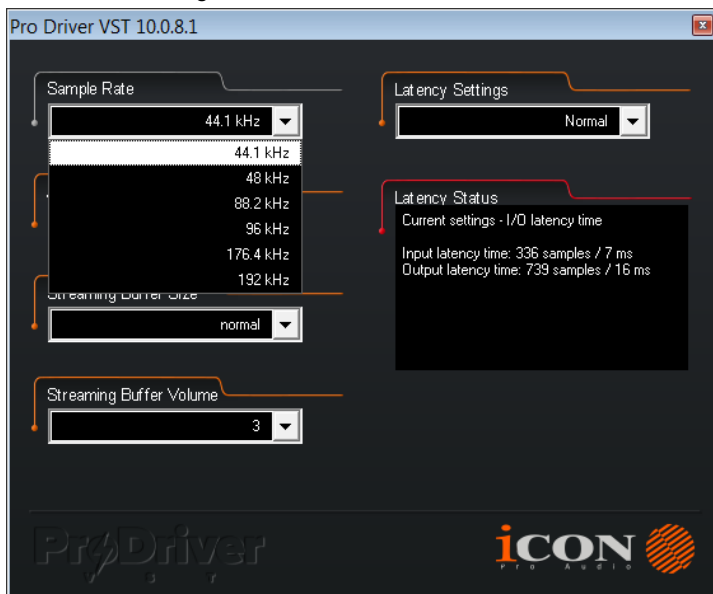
Pro Driver VST 10.0.8.1

Sample Rate

44.1 kHz

44.1 kHz
48 kHz
88.2 kHz
96 kHz
176.4 kHz
192 kHz

Streaming Buffer Size

normal

Streaming Buffer Volume

3

Latency Settings

Normal

Latency Status

Current settings - I/O latency time

Input latency time: 336 samples / 7 ms
Output latency time: 739 samples / 16 ms

ProDriver
V S T

iCON
Pro Audio